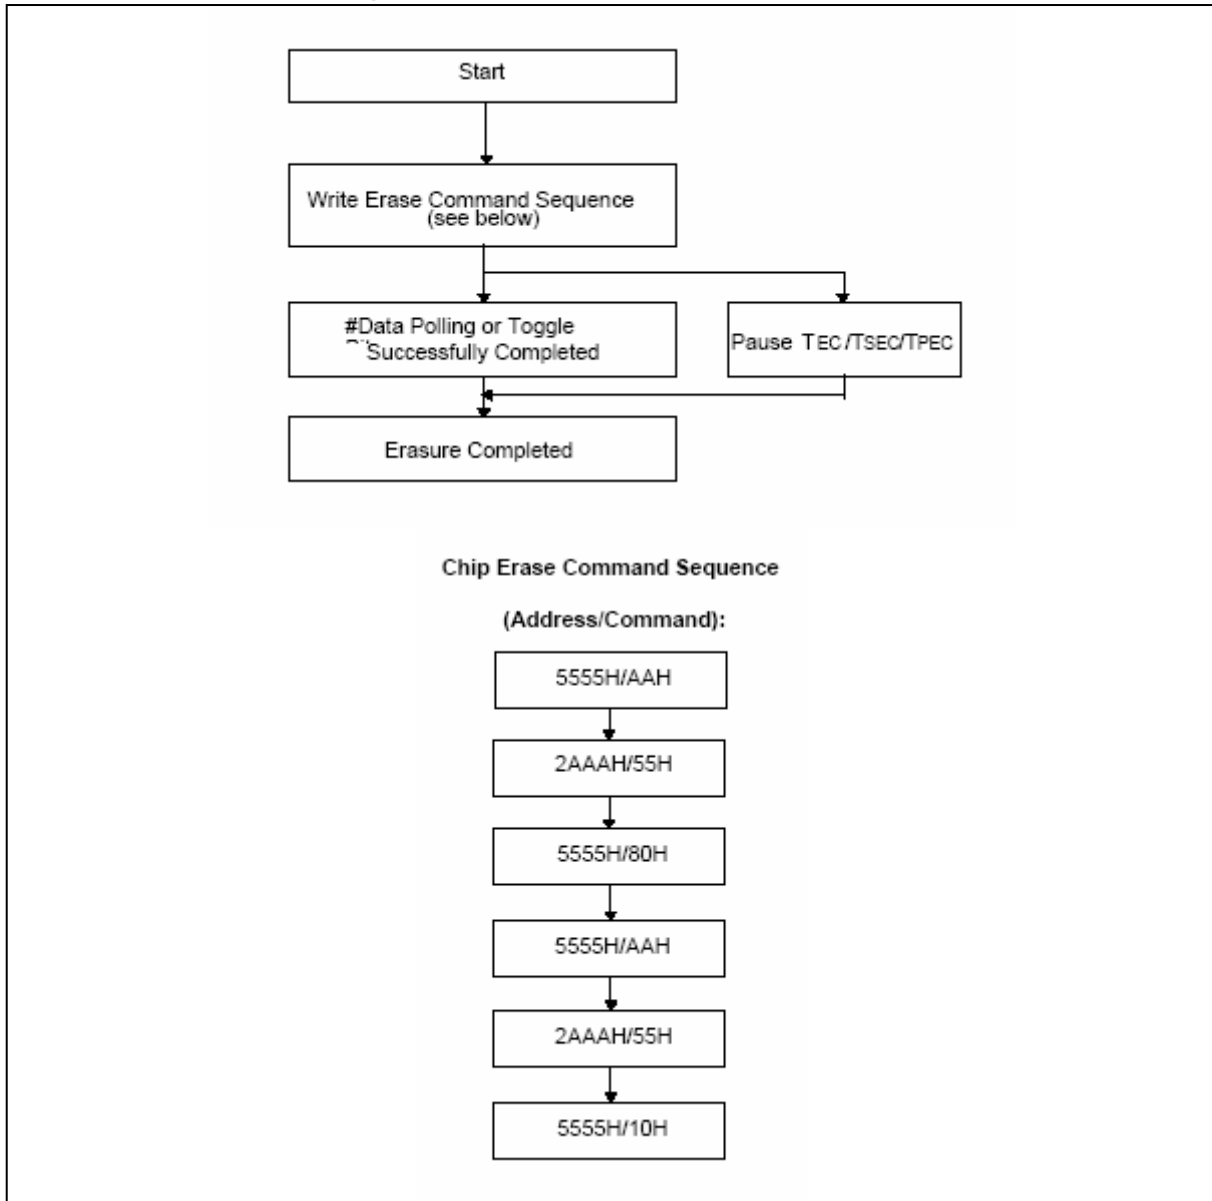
Start

Write Erase Command Sequence (see below)

#Data Polling or Toggle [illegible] Successfully Completed

Pause TEC/TSEC/TPEC

Erasure Completed

Chip Erase Command Sequence

(Address/Command):

5555H/AAH

2AAAH/55H

5555H/80H

5555H/AAH

2AAAH/55H

5555H/10H